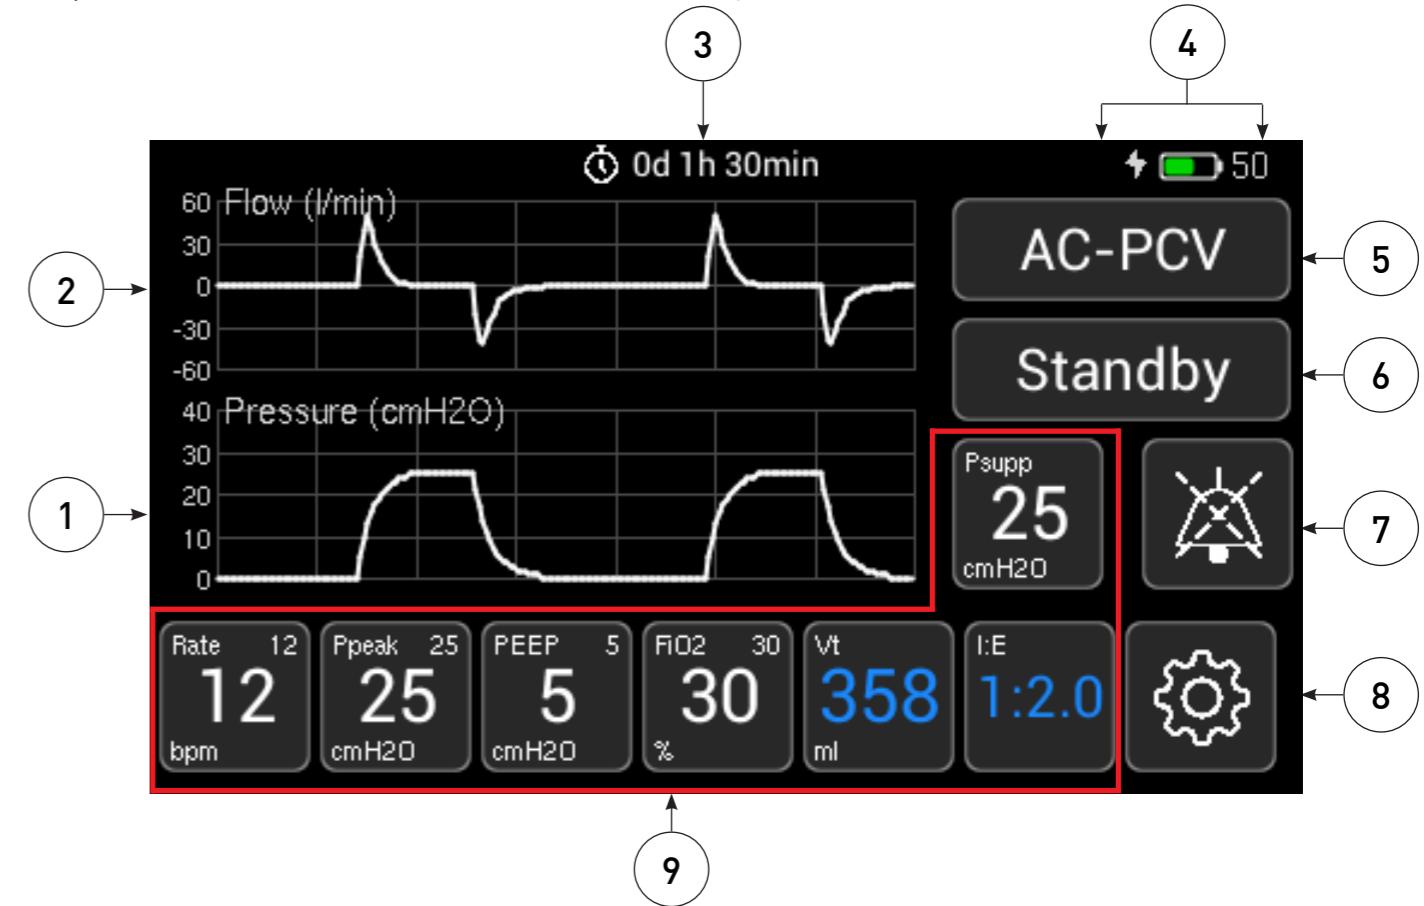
3

4

0d 1h 30min

50

2

1

60 Flow (l/min)
30
0
-30
-60

40 Pressure (cmH2O)
30
20
10
0

AC-PCV

5

Standby

6

Psupp
25
cmH2O

7

| Rate 12 | Ppeak 25 | PEEP 5 | FiO2 30 | Vt | I:E |
|---|---|---|---|---|---|
| 12 | 25 | 5 | 30 | 358 | 1:2.0 |
| bpm | cmH2O | cmH2O | % | ml | |

8

9